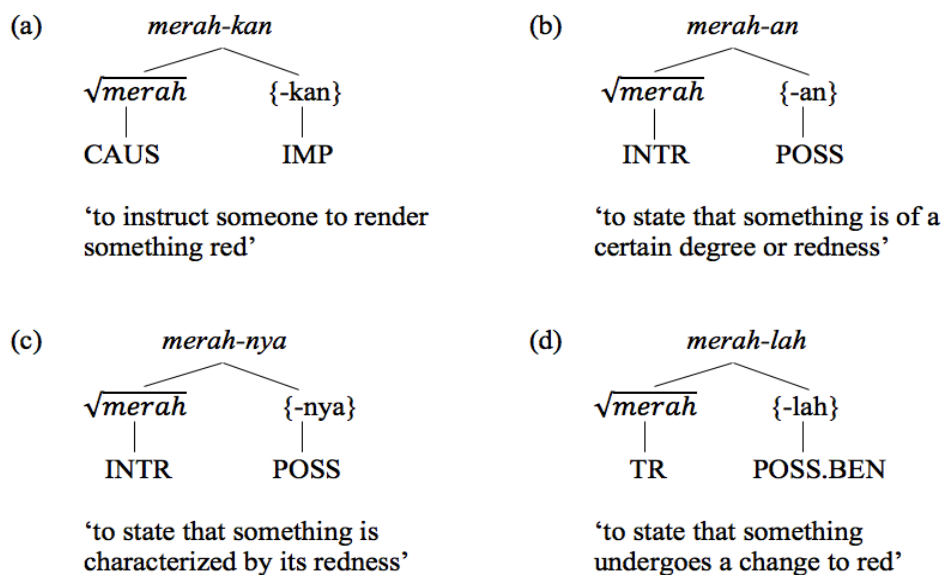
(a) *merah-kan*

$\sqrt{merah}$ {-kan}

CAUS IMP

'to instruct someone to render something red'

(b) *merah-an*

$\sqrt{merah}$ {-an}

INTR POSS

'to state that something is of a certain degree or redness'

(c) *merah-nya*

$\sqrt{merah}$ {-nya}

INTR POSS

'to state that something is characterized by its redness'

(d) *merah-lah*

$\sqrt{merah}$ {-lah}

TR POSS.BEN

'to state that something undergoes a change to red'